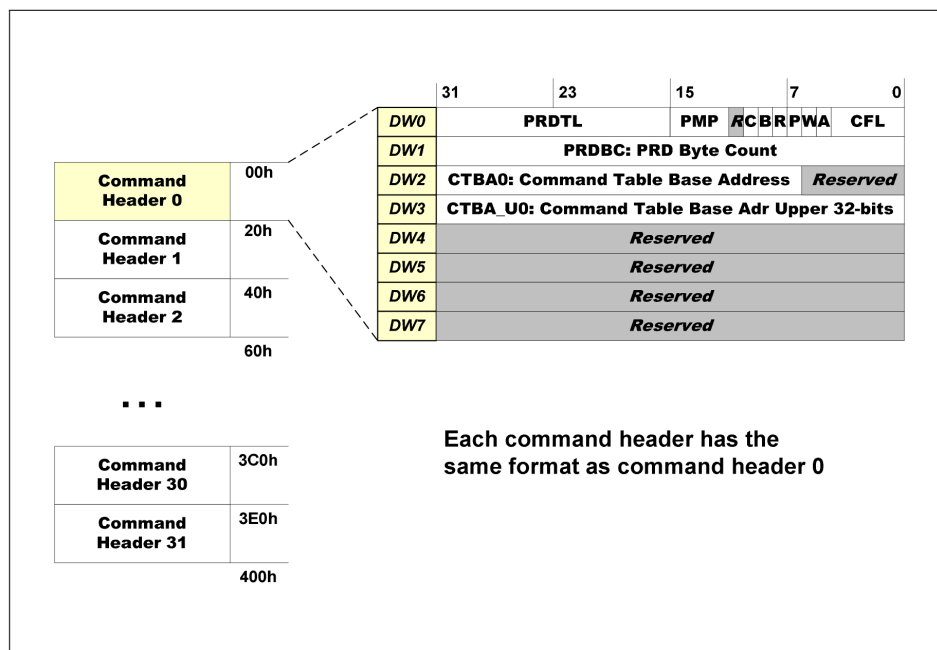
| | 31 | 23 | 15 | 7 | 0 |
|---|---|---|---|---|---|
| DW0 | PRDTL | | PMP R C B R P W A | | CFL |
| DW1 | PRDBC: PRD Byte Count | | | | |
| DW2 | CTBA0: Command Table Base Address | | | | Reserved |
| DW3 | CTBA_U0: Command Table Base Adr Upper 32-bits | | | | |
| DW4 | Reserved | | | | |
| DW5 | Reserved | | | | |
| DW6 | Reserved | | | | |
| DW7 | Reserved | | | | |

| | |
|---|---|
| Command Header 0 | 00h |
| Command Header 1 | 20h |
| Command Header 2 | 40h |
| | 60h |

...

| | |
|---|---|
| Command Header 30 | 3C0h |
| Command Header 31 | 3E0h |
| | 400h |

Each command header has the same format as command header 0